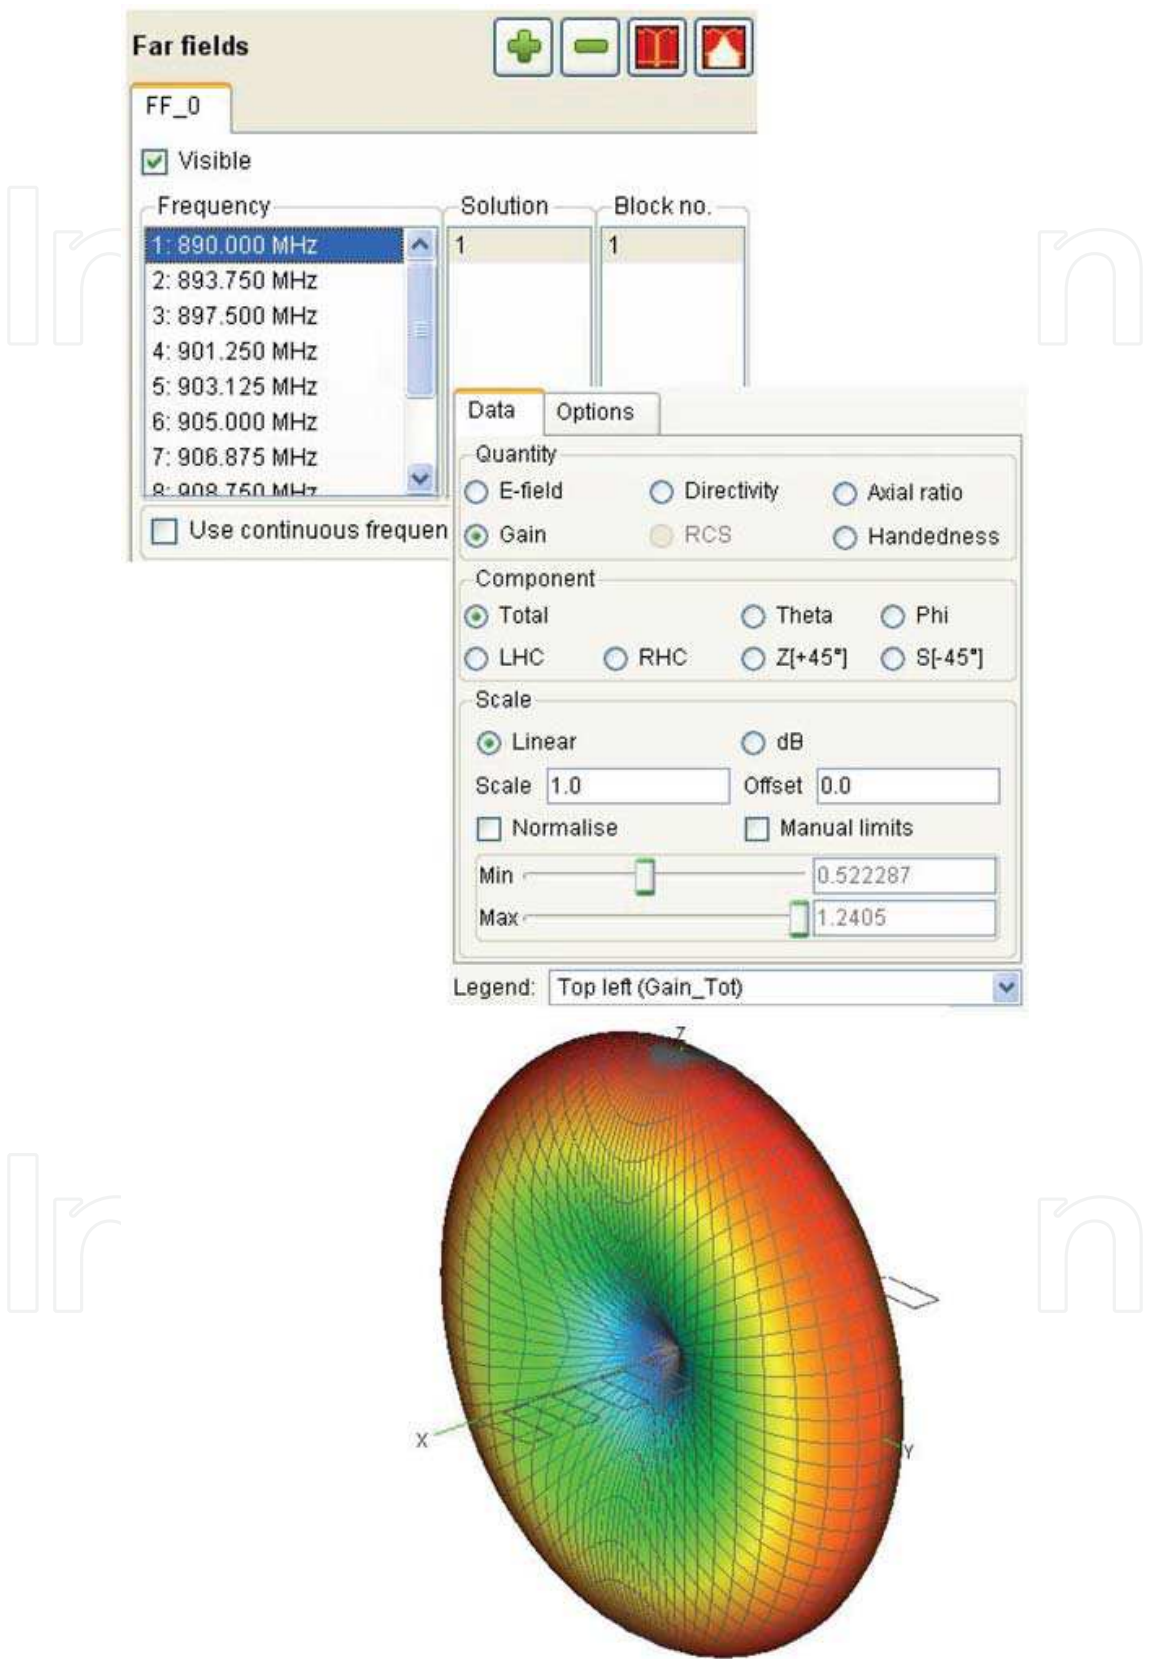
Far fields

FF_0

Visible

Frequency

1: 890.000 MHz
2: 893.750 MHz
3: 897.500 MHz
4: 901.250 MHz
5: 903.125 MHz
6: 905.000 MHz
7: 906.875 MHz
8: 908.750 MHz

Solution
1

Block no.
1

Use continuous frequen

Data
Options

Quantity
E-field
Directivity
Axial ratio
Gain
RCS
Handedness

Component
Total
Theta
Phi
LHC
RHC
Z[+45°]
S[-45°]

Scale
Linear
dB
Scale 1.0
Offset 0.0
Normalise
Manual limits
Min 0.522287
Max 1.2405

Legend: Top left (Gain_Tot)

Z
X
Y